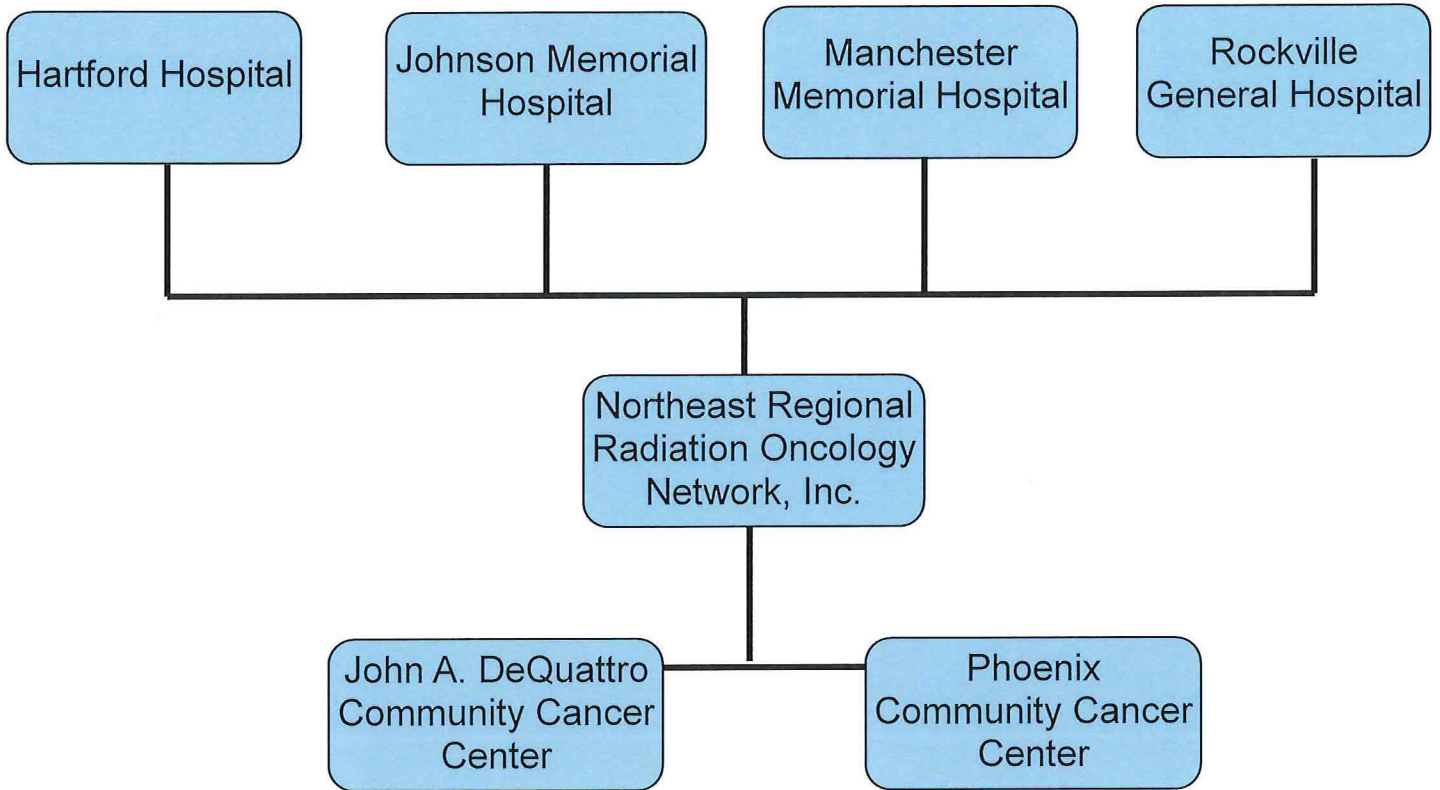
Hartford Hospital

Johnson Memorial Hospital

Manchester Memorial Hospital

Rockville General Hospital

Northeast Regional Radiation Oncology Network, Inc.

John A. DeQuattro Community Cancer Center

Phoenix Community Cancer Center